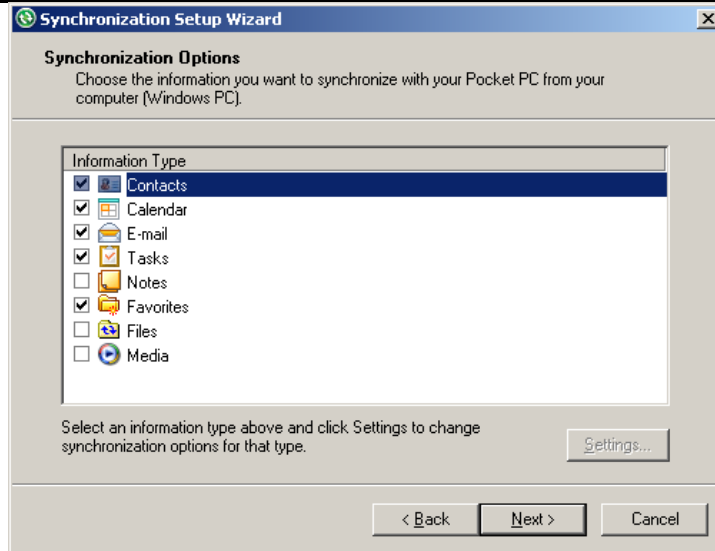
Synchronization Setup Wizard

Synchronization Options
Choose the information you want to synchronize with your Pocket PC from your computer (Windows PC).

Information Type
Contacts
Calendar
E-mail
Tasks
Notes
Favorites
Files
Media

Select an information type above and click Settings to change synchronization options for that type.

Settings...

< Back
Next >
Cancel